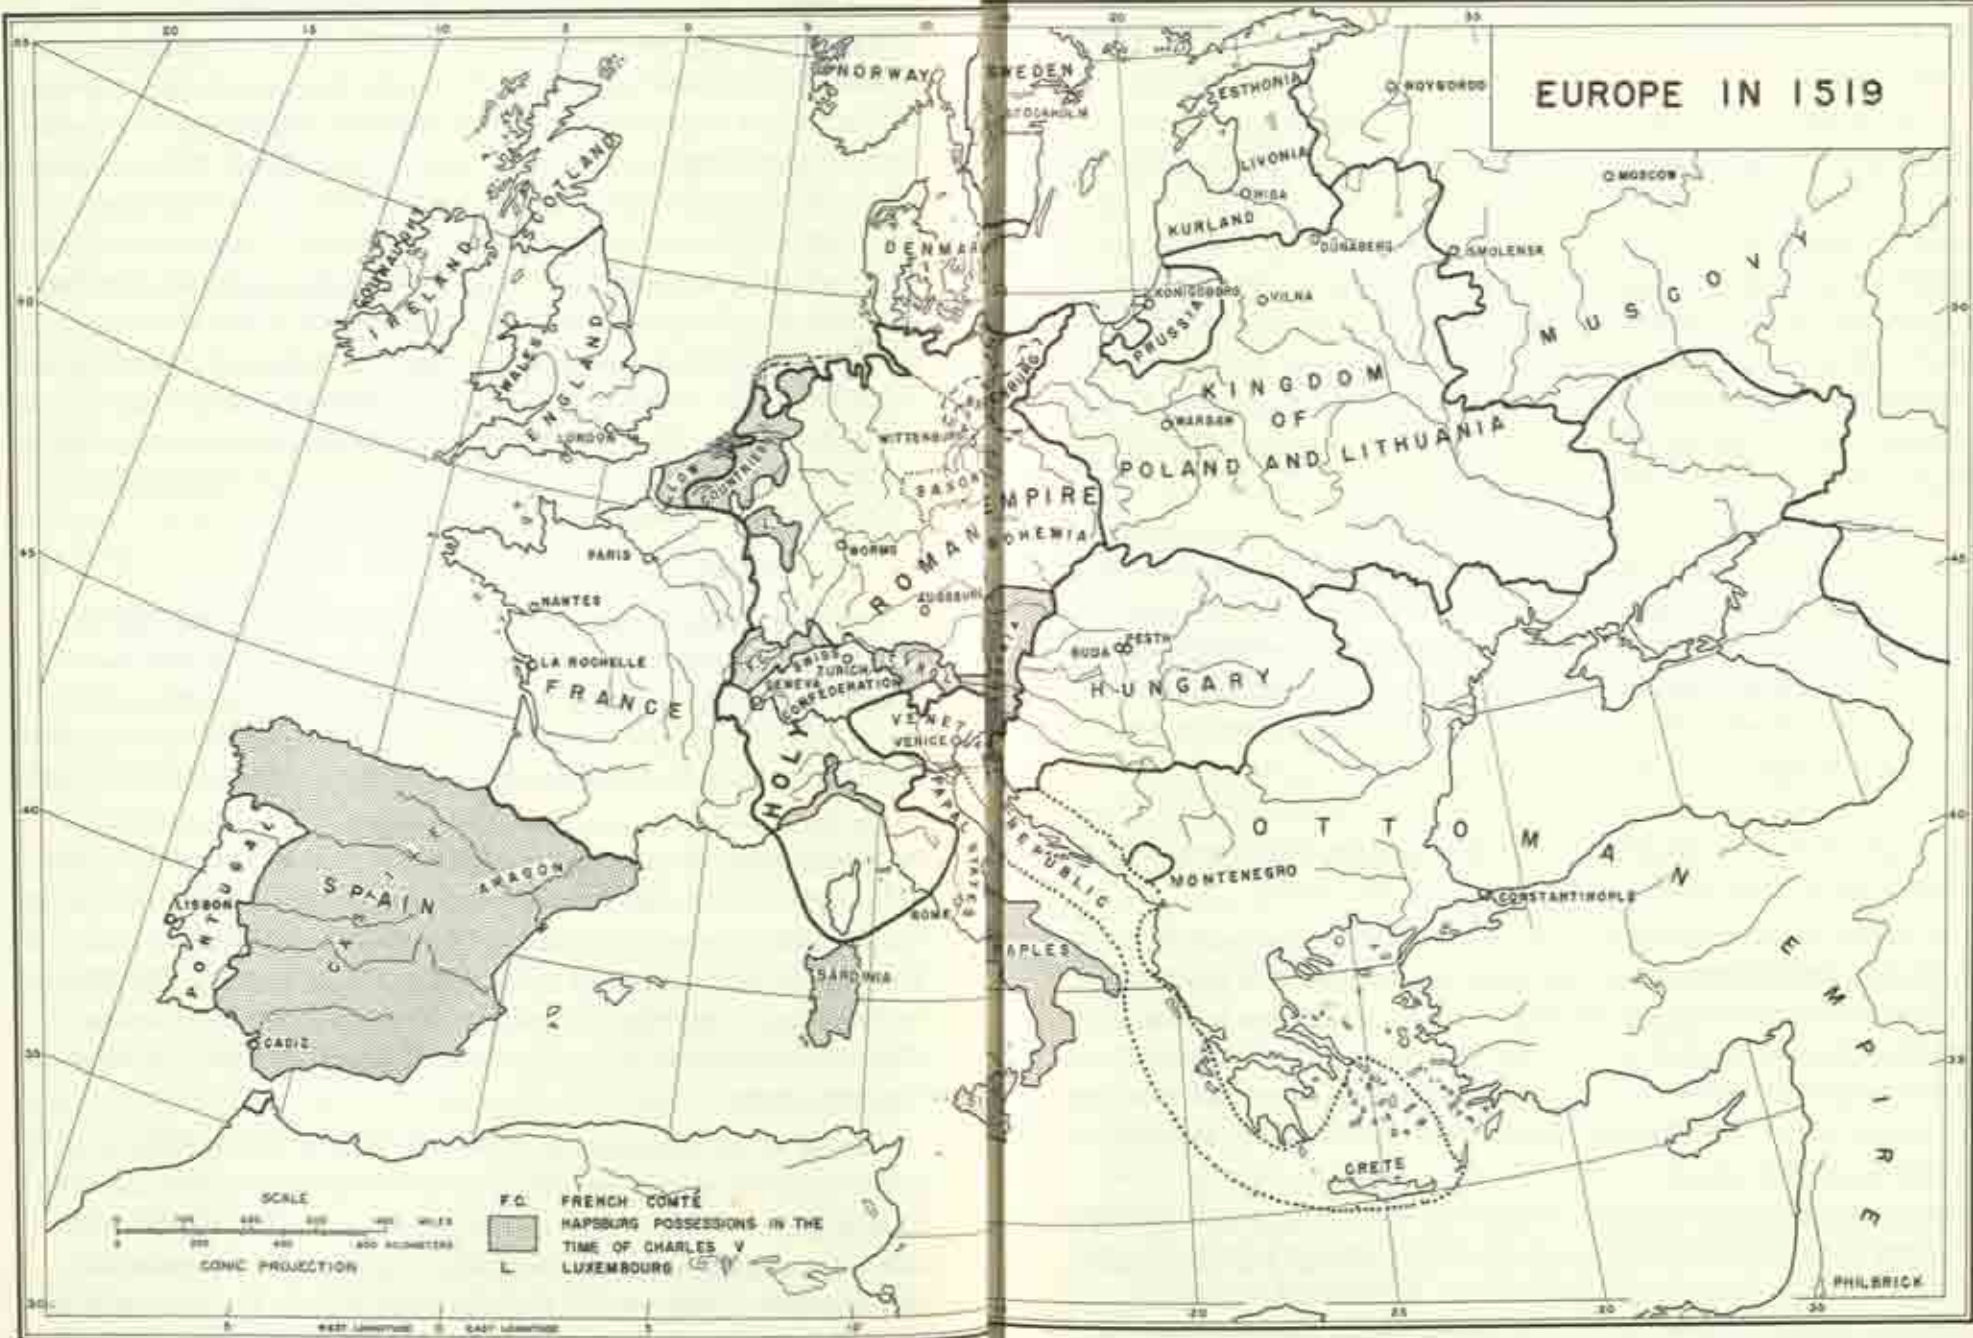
EUROPE IN 1519

NORWAY
SWEDEN
STOCKHOLM
ESTHONIA
NOVGOROD
LIVONIA
RIGA
KURLAND
MOSCOW
DÜNABERG
SMOLENSK
KONIGSBERG
VILNA
PRUSSIA
MUSCOVY
DENMARK
SCOTLAND
IRELAND
WALES
ENGLAND
LONDON
KINGDOM OF POLAND AND LITHUANIA
WARSAW
WITTENBERG
SAXONY
LOW COUNTRIES
HOLY ROMAN EMPIRE
BOHEMIA
WORMS
PARIS
AUGSBURG
NANTES
LA ROCHELLE
FRANCE
SWISS CONFEDERATION
ZURICH
GENEVA
BUDA
PESTH
HUNGARY
VENICE
PAPAL STATES
REPUBLIC
OTTOMAN EMPIRE
MONTENEGRO
CONSTANTINOPLE
SPAIN
ARAGON
CASTILE
PORTUGAL
LISBON
CADIZ
ROME
NAPLES
SARDINIA
CRETE

SCALE
MILES
KILOMETERS
CONIC PROJECTION
F.C. FRENCH COMTÉ
HAPSBURG POSSESSIONS IN THE TIME OF CHARLES V
L. LUXEMBOURG

WEST LONGITUDE
EAST LONGITUDE
PHILBRICK